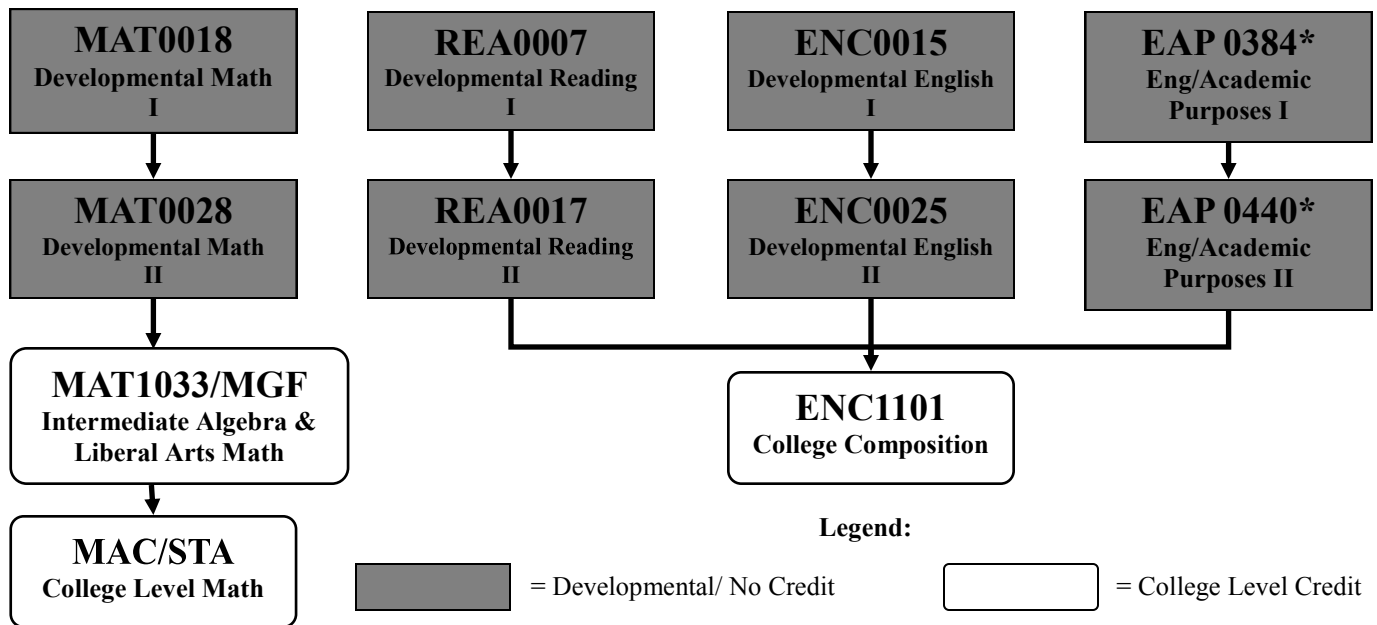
MAT0018
Developmental Math I

REA0007
Developmental Reading I

ENC0015
Developmental English I

EAP 0384*
Eng/Academic Purposes I

MAT0028
Developmental Math II

REA0017
Developmental Reading II

ENC0025
Developmental English II

EAP 0440*
Eng/Academic Purposes II

MAT1033/MGF
Intermediate Algebra & Liberal Arts Math

ENC1101
College Composition

MAC/STA
College Level Math

Legend:

= Developmental/ No Credit

= College Level Credit